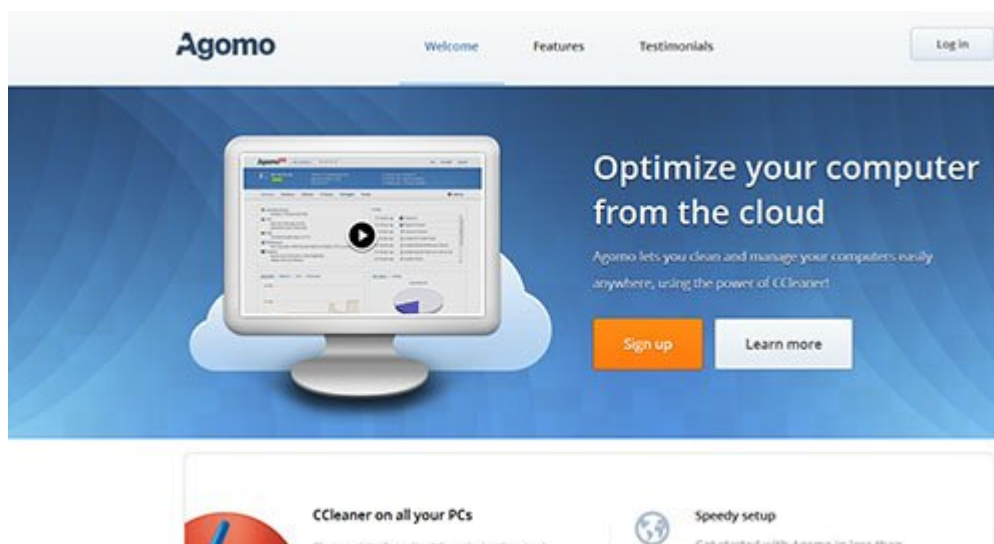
Agomo

Welcome Features Testimonials

Log in

Optimize your computer from the cloud

Agomo lets you clean and manage your computers easily anywhere, using the power of CCleaner!

Sign up

Learn more

CCleaner on all your PCs

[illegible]

Speedy setup

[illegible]